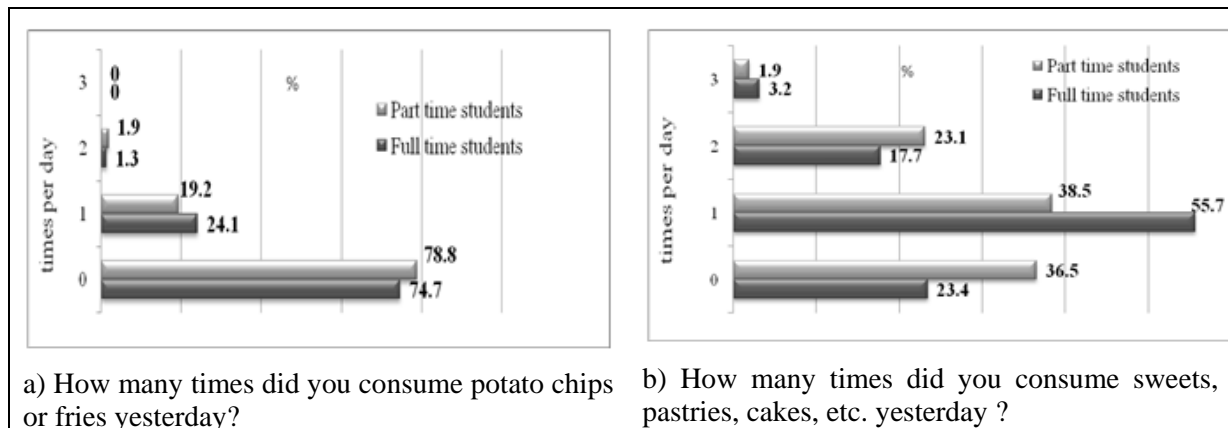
times per day

%

Part time students
Full time students

3
0
0

2
1.9
1.3

1
19.2
24.1

0
78.8
74.7

a) How many times did you consume potato chips or fries yesterday?

times per day

%

Part time students
Full time students

3
1.9
3.2

2
23.1
17.7

1
38.5
55.7

0
36.5
23.4

b) How many times did you consume sweets, pastries, cakes, etc. yesterday ?